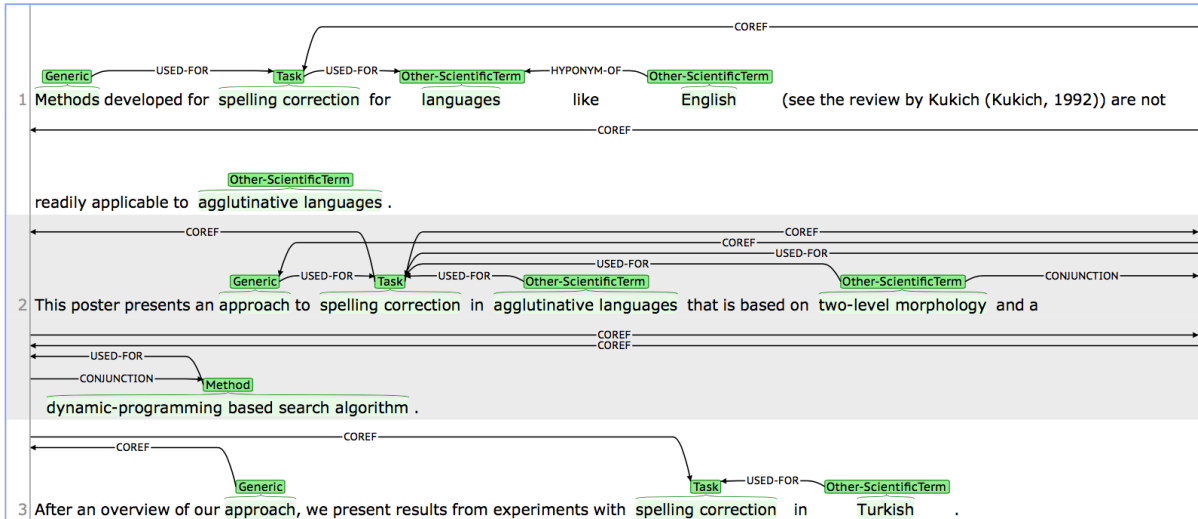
COREF

Generic USED-FOR Task USED-FOR Other-ScientificTerm HYPONYM-OF Other-ScientificTerm

1 Methods developed for spelling correction for languages like English (see the review by Kukich (Kukich, 1992)) are not

COREF

Other-ScientificTerm

readily applicable to agglutinative languages .

COREF COREF COREF USED-FOR USED-FOR

Generic USED-FOR Task USED-FOR Other-ScientificTerm Other-ScientificTerm CONJUNCTION

2 This poster presents an approach to spelling correction in agglutinative languages that is based on two-level morphology and a

COREF COREF USED-FOR CONJUNCTION Method

dynamic-programming based search algorithm .

COREF COREF

Generic Task USED-FOR Other-ScientificTerm

3 After an overview of our approach, we present results from experiments with spelling correction in Turkish .